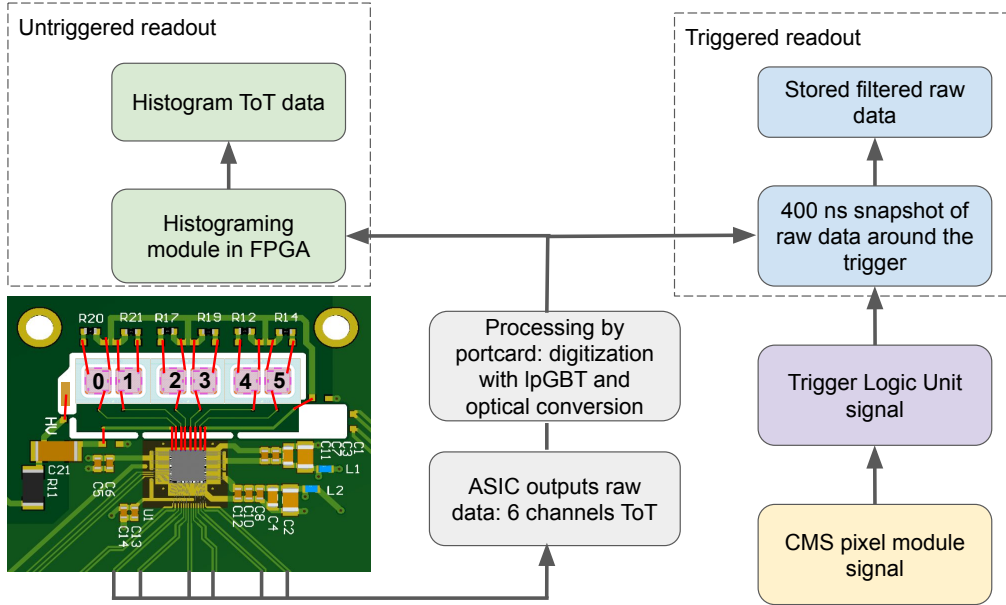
Untriggered readout

Histogram ToT data

Histograming module in FPGA

Triggered readout

Stored filtered raw data

400 ns snapshot of raw data around the trigger

Trigger Logic Unit signal

CMS pixel module signal

Processing by portcard: digitization with lpGBT and optical conversion

ASIC outputs raw data: 6 channels ToT

R20 R21 R17 R19 R12 R14

0 1 2 3 4 5

HV

C21

R11

C6 C5

U1

C13 C14

C10 C12 C8 C4 C2

C9 C3 C1

C11 L1

L2